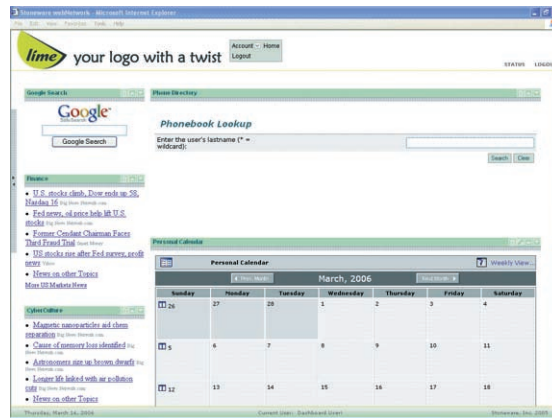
Stoneware webNetwork - Microsoft Internet Explorer

File Edit View Favorites Tools Help

lime your logo with a twist

Account - Home
Logout

STATUS LOGO

Google Search

Google

Google Search

Phone Directory

Phonebook Lookup

Enter the user's lastname (* = wildcard):

Search Clear

Finance

• U.S. stocks climb, Dow ends up 58, Nasdaq 16 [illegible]
• Fed news, oil price help lift U.S. stocks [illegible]
• Former Cendant Chairman Faces Third Fraud Trial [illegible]
• US stocks rise after Fed survey, profit news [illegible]
• News on other Topics

More US Markets News

Personal Calendar

Personal Calendar

Weekly View

Prev. Month

March, 2006

Next Month

| Sunday | Monday | Tuesday | Wednesday | Thursday | Friday | Saturday |
|---|---|---|---|---|---|---|
| 26 | 27 | 28 | 1 | 2 | 3 | 4 |
| 5 | 6 | 7 | 8 | 9 | 10 | 11 |
| 12 | 13 | 14 | 15 | 16 | 17 | 18 |

CyberCulture

• Magnetic nanoparticles aid chem separation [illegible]
• Cause of memory loss identified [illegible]
• Astronomers size up brown dwarfs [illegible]
• Longer life linked with air pollution cuts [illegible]
• News on other Topics

Thursday, March 16, 2006

Current User: Dashboard User

Stoneware, Inc. 2005